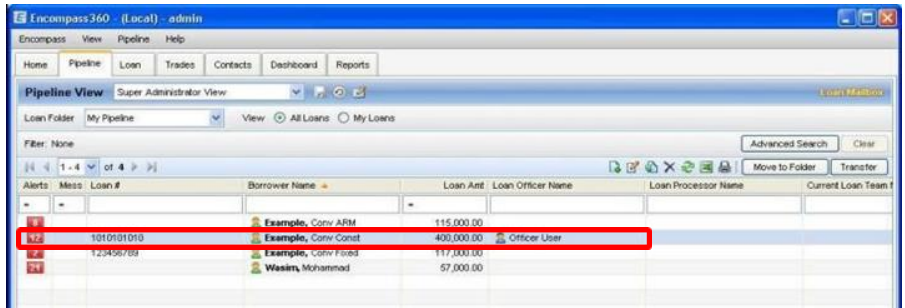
Encompass360 - (Local) - admin

Encompass View Pipeline Help

Home Pipeline Loan Trades Contacts Dashboard Reports

Pipeline View Super Administrator View

Loan Mailbox

Loan Folder My Pipeline View All Loans My Loans

Filter: None

Advanced Search Clear

1 - 4 of 4

Move to Folder Transfer

| Alerts | Mess | Loan # | Borrower Name | Loan Amt | Loan Officer Name | Loan Processor Name | Current Loan Team |
|---|---|---|---|---|---|---|---|
| = | = | | | = | | | |
| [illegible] | | | Example, Conv ARM | 115,000.00 | | | |
| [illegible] | | 1010101010 | Example, Conv Const | 400,000.00 | Officer User | | |
| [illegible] | | 123456789 | Example, Conv Fixed | 117,000.00 | | | |
| 21 | | | Wasim, Mohammad | 57,000.00 | | | |